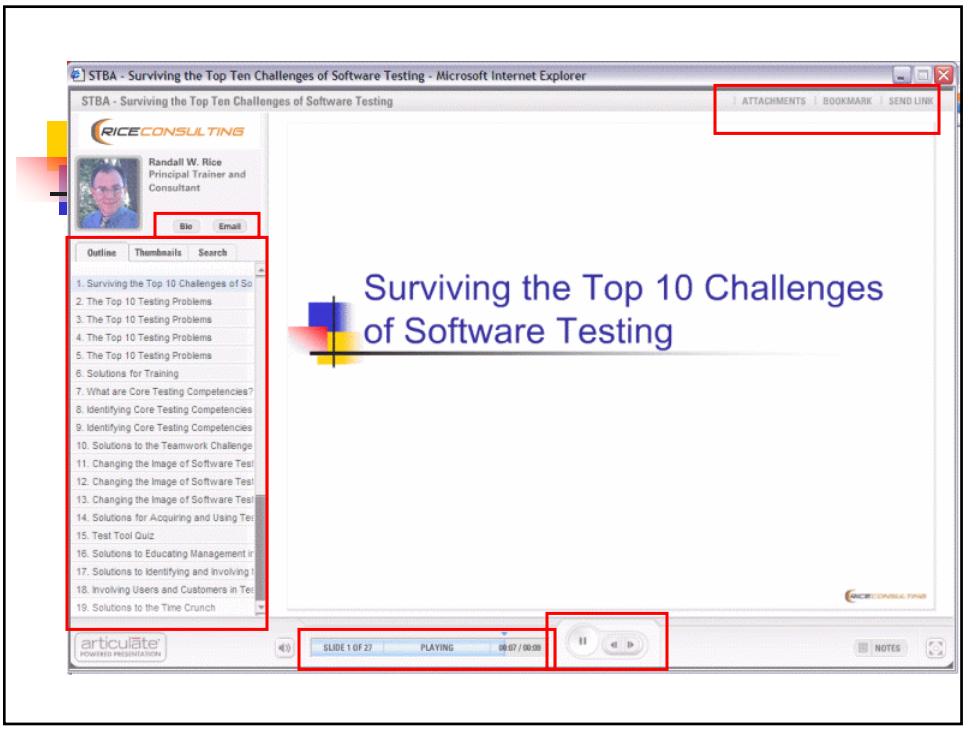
STBA - Surviving the Top Ten Challenges of Software Testing - Microsoft Internet Explorer

STBA - Surviving the Top Ten Challenges of Software Testing

ATTACHMENTS | BOOKMARK | SEND LINK

RICECONSULTING

Randall W. Rice
Principal Trainer and Consultant

Bio Email

Outline Thumbnails Search

1. Surviving the Top 10 Challenges of So
2. The Top 10 Testing Problems
3. The Top 10 Testing Problems
4. The Top 10 Testing Problems
5. The Top 10 Testing Problems
6. Solutions for Training
7. What are Core Testing Competencies?
8. Identifying Core Testing Competencies
9. Identifying Core Testing Competencies
10. Solutions to the Teamwork Challenge
11. Changing the Image of Software Test
12. Changing the Image of Software Test
13. Changing the Image of Software Test
14. Solutions for Acquiring and Using Te
15. Test Tool Quiz
16. Solutions to Educating Management ir
17. Solutions to Identifying and Involving t
18. Involving Users and Customers in Te
19. Solutions to the Time Crunch

Surviving the Top 10 Challenges of Software Testing

RICECONSULTING

articulate POWERED PRESENTATION

SLIDE 1 OF 27 PLAYING 00:07 / 00:09

NOTES